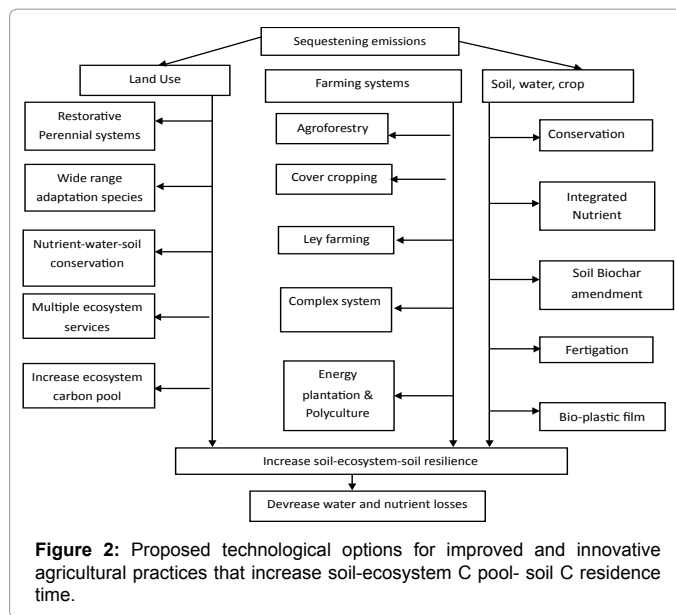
Sequestening emissions

Land Use

Farming systems

Soil, water, crop

Restorative Perennial systems

Wide range adaptation species

Nutrient-water-soil conservation

Multiple ecosystem services

Increase ecosystem carbon pool

Agroforestry

Cover cropping

Ley farming

Complex system

Energy plantation & Polyculture

Conservation

Integrated Nutrient

Soil Biochar amendment

Fertigation

Bio-plastic film

Increase soil-ecosystem-soil resilience

Devrease water and nutrient losses

**Figure 2:** Proposed technological options for improved and innovative agricultural practices that increase soil-ecosystem C pool- soil C residence time.